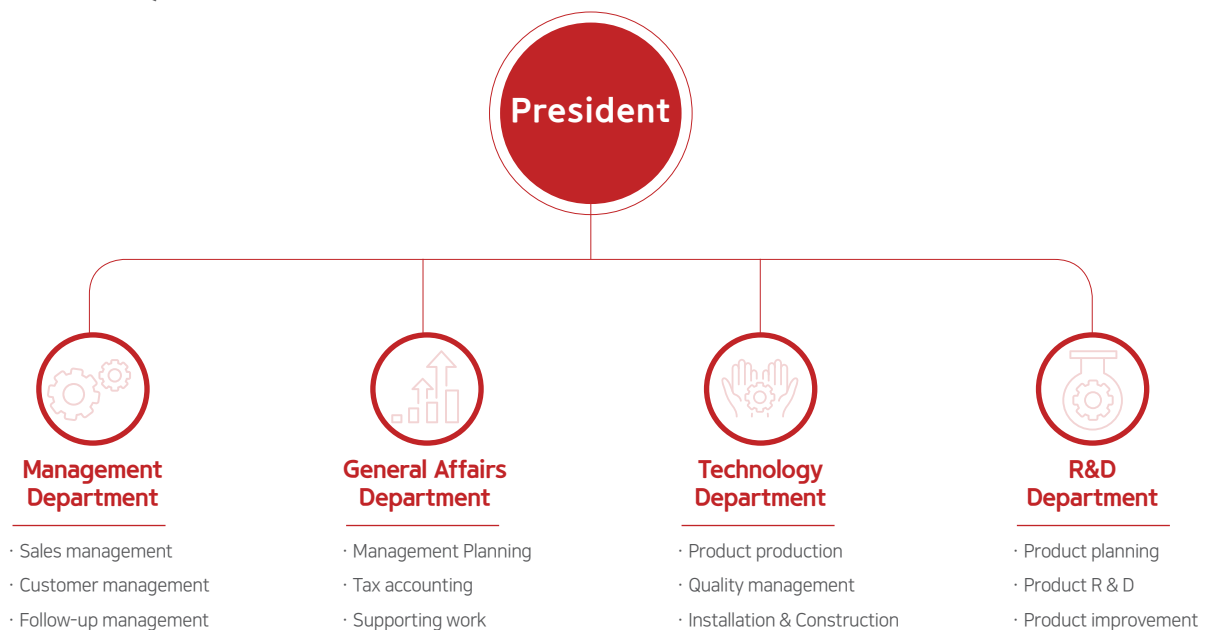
President

Management Department

· Sales management
· Customer management
· Follow-up management

General Affairs Department

· Management Planning
· Tax accounting
· Supporting work

Technology Department

· Product production
· Quality management
· Installation & Construction

R&D Department

· Product planning
· Product R & D
· Product improvement